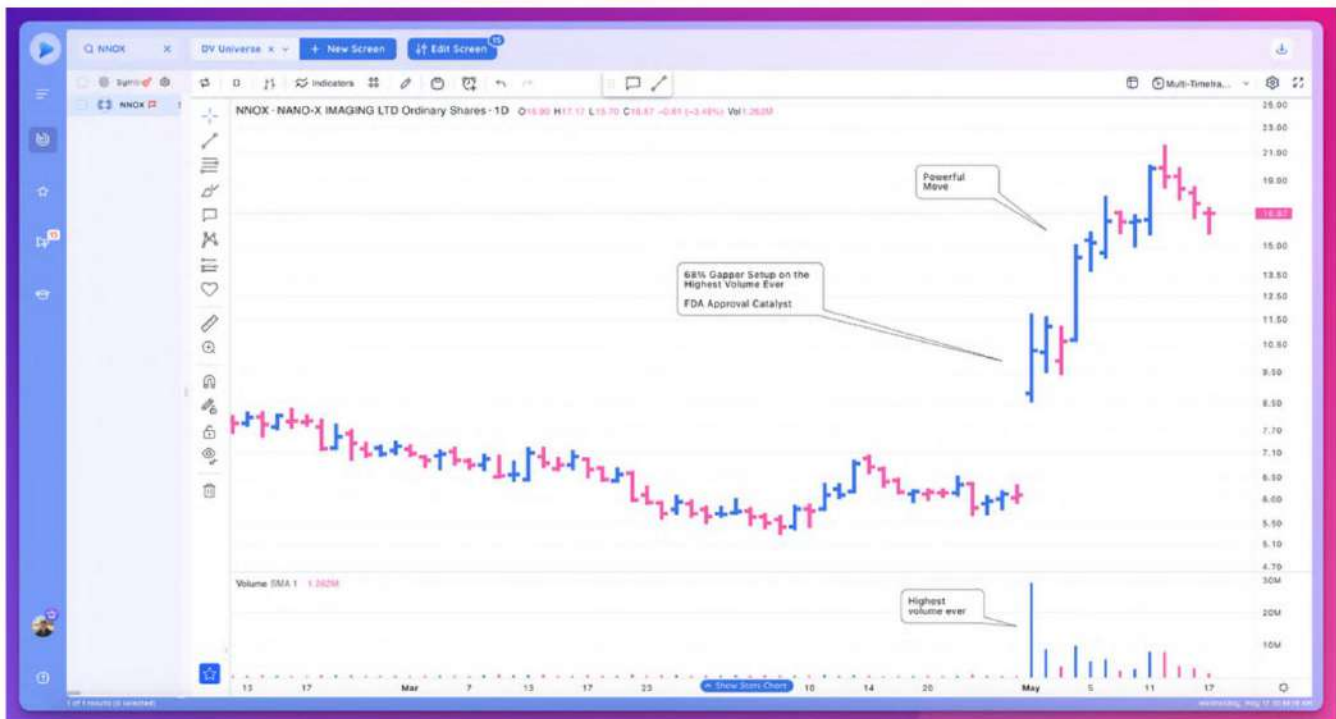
NNOX

DV Universe

+ New Screen

Edit Screen

15

Sync

NNOX

Indicators

Multi-Timefra...

NNOX · NANO-X IMAGING LTD Ordinary Shares · 1D O16.90 H17.17 L15.70 C16.67 -0.61 (-3.48%) Vol 1.282M

Powerful Move

68% Gapper Setup on the Highest Volume Ever

FDA Approval Catalyst

25.00
23.00
21.00
19.00
16.67
15.00
13.50
12.50
11.50
10.50
9.50
8.50
7.70
7.10
6.50
6.00
5.50
5.10
4.70

Volume SMA 1 1.282M

Highest volume ever

30M
20M
10M

13 17 Mar 7 13 17 23 Show Stats Chart 10 14 20 May 5 11 17

1 of 1 results (0 selected)